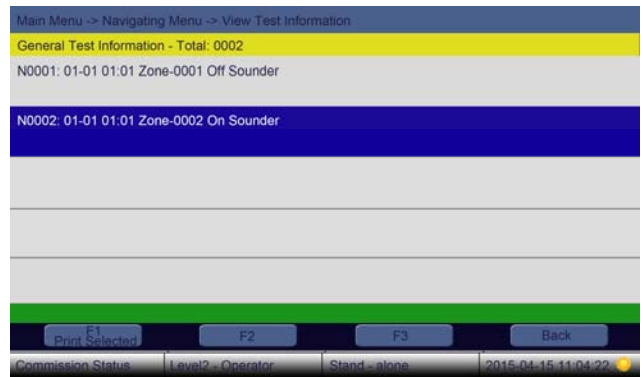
Main Menu -> Navigating Menu -> View Test Information
General Test Information - Total: 0002
N0001: 01-01 01:01 Zone-0001 Off Sounder

N0002: 01-01 01:01 Zone-0002 On Sounder

F1
Print Selected
F2
F3
Back
Commission Status
Level2 - Operator
Stand - alone
2015-04-15 11:04:22